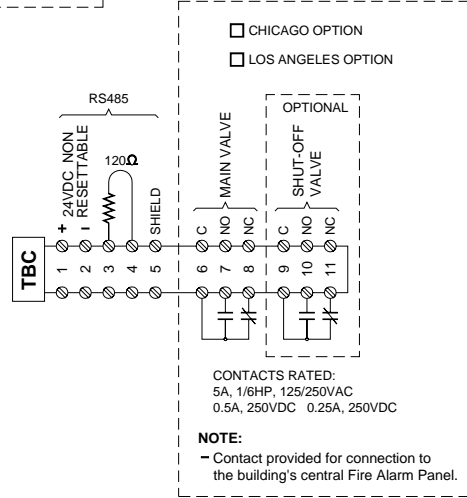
☐ CHICAGO OPTION

☐ LOS ANGELES OPTION

RS485

24VDC NON RESETTABLE

$120\Omega$

+

-

SHIELD

MAIN VALVE

C NO NC

OPTIONAL

SHUT-OFF VALVE

C NO NC

TBC

1 2 3 4 5 6 7 8 9 10 11

CONTACTS RATED:
5A, 1/6HP, 125/250VAC
0.5A, 250VDC 0.25A, 250VDC

NOTE:

- Contact provided for connection to the building's central Fire Alarm Panel.